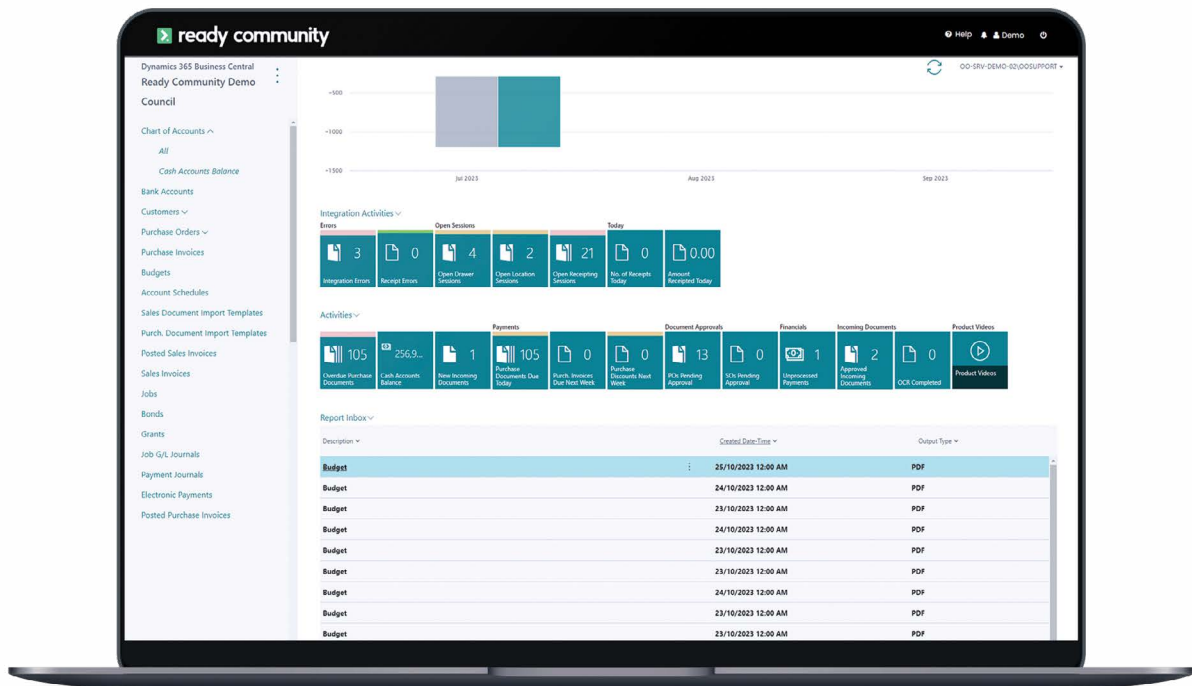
ready community

Help Demo

Dynamics 365 Business Central
Ready Community Demo Council

Chart of Accounts
All
Cash Accounts Balance
Bank Accounts
Customers
Purchase Orders
Purchase Invoices
Budgets
Account Schedules
Sales Document Import Templates
Purch. Document Import Templates
Posted Sales Invoices
Sales Invoices
Jobs
Bonds
Grants
Job G/L Journals
Payment Journals
Electronic Payments
Posted Purchase Invoices

OO-SRV-DEMO-02\OOSUPPORT

-500
-1000
-1500
Jul 2023
Aug 2023
Sep 2023

Integration Activities
Errors
Open Sessions
Today
3 Integration Errors
0 Receipt Errors
4 Open Drawer Sessions
2 Open Location Sessions
21 Open Receipting Sessions
0 No. of Receipts Today
0.00 Amount Receipted Today

Activities
Payments
Document Approvals
Financials
Incoming Documents
Product Videos
105 Overdue Purchase Documents
256.9... Cash Accounts Balance
1 New Incoming Documents
105 Purchase Documents Due Today
0 Purch. Invoices Due Next Week
0 Purchase Discounts Next Week
13 POs Pending Approval
0 SOs Pending Approval
1 Unprocessed Payments
2 Approved Incoming Documents
0 OCR Completed
Product Videos

Report Inbox

| Description | Created Date-Time | Output Type |
|---|---|---|
| Budget | 25/10/2023 12:00 AM | PDF |
| Budget | 24/10/2023 12:00 AM | PDF |
| Budget | 23/10/2023 12:00 AM | PDF |
| Budget | 24/10/2023 12:00 AM | PDF |
| Budget | 23/10/2023 12:00 AM | PDF |
| Budget | 23/10/2023 12:00 AM | PDF |
| Budget | 23/10/2023 12:00 AM | PDF |
| Budget | 23/10/2023 12:00 AM | PDF |
| Budget | 23/10/2023 12:00 AM | PDF |